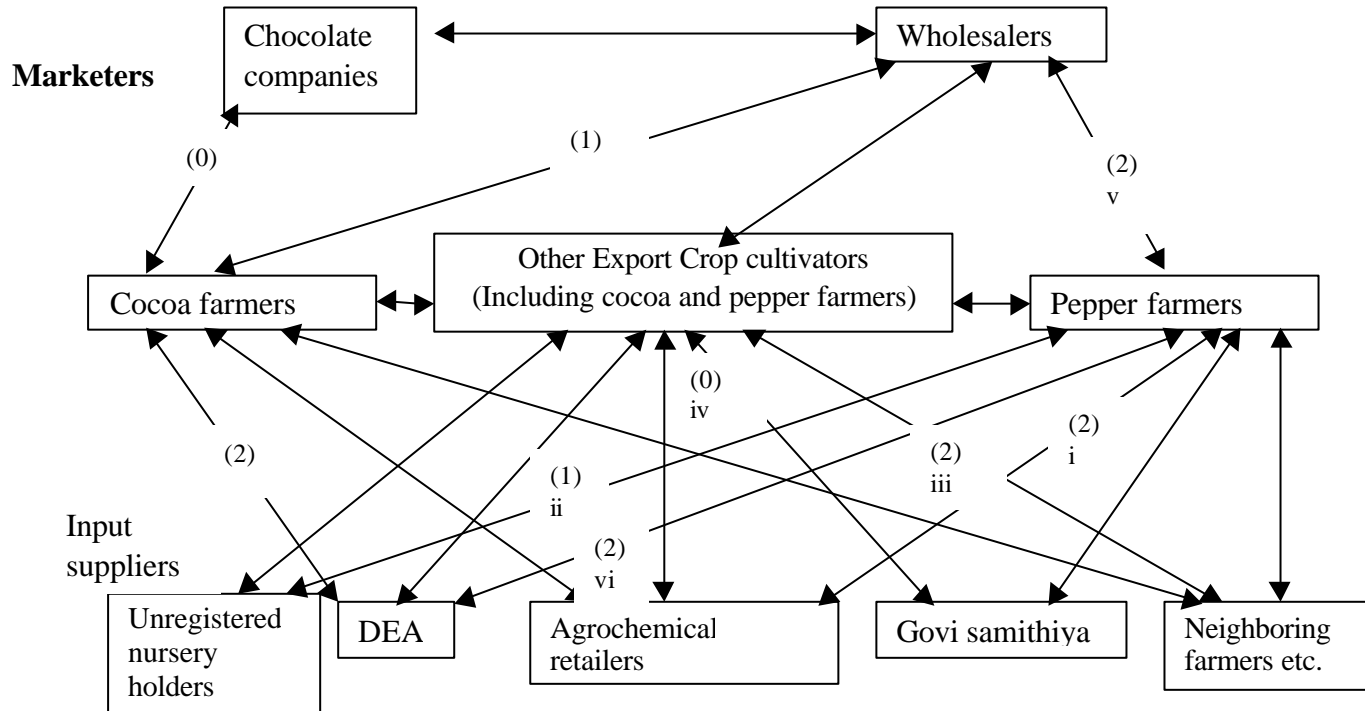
Marketers

Chocolate companies

Wholesalers

(0)

(1)

(2)
v

Other Export Crop cultivators (Including cocoa and pepper farmers)

Cocoa farmers

Pepper farmers

(0)
iv

(2)

(2)
i

(2)
iii

(1)
ii

Input suppliers

(2)
vi

Unregistered nursery holders

DEA

Agrochemical retailers

Govi samithiya

Neighboring farmers etc.